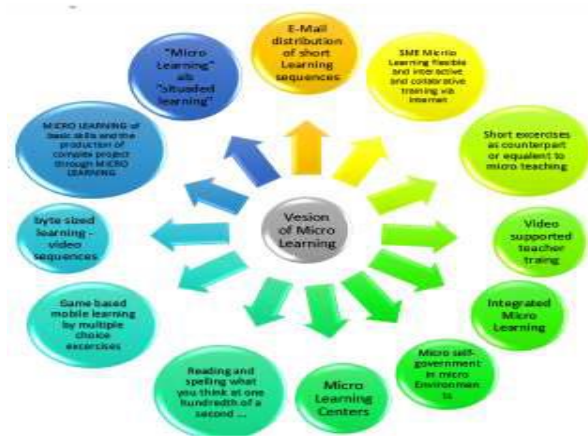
Vesion of Micro Learning

E-Mail distribution of short Learning sequences

SME Micro Learning flexible and interactive and colaborative training via internet

Short excercises as counterpart or equalent to micro teaching

Video supported teacher traing

Integrated Micro Learning

Micro self-government in micro Environmen ts

Micro Learning Centers

Reading and spelling what you think at one hundredth of a second ...

Game based mobile learning by multiple choice excercises

byte sized learning - video sequences

MICRO LEARNING of basic skills and the production of complete project through MICRO LEARNING

"Micro Learning" als "situaded learning"